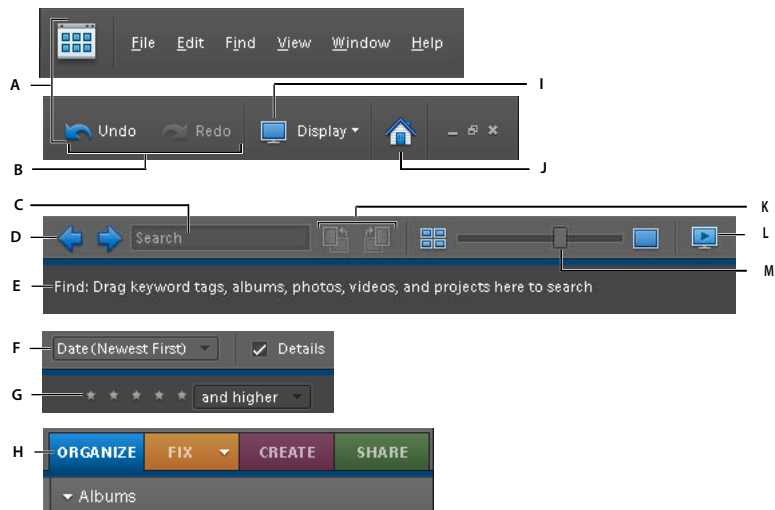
File Edit Find View Window Help

A

I

Undo Redo Display

B

J

C

K

D

Search

L

M

E

Find: Drag keyword tags, albums, photos, videos, and projects here to search

F

Date (Newest First)

Details

G

and higher

H

ORGANIZE FIX CREATE SHARE

Albums